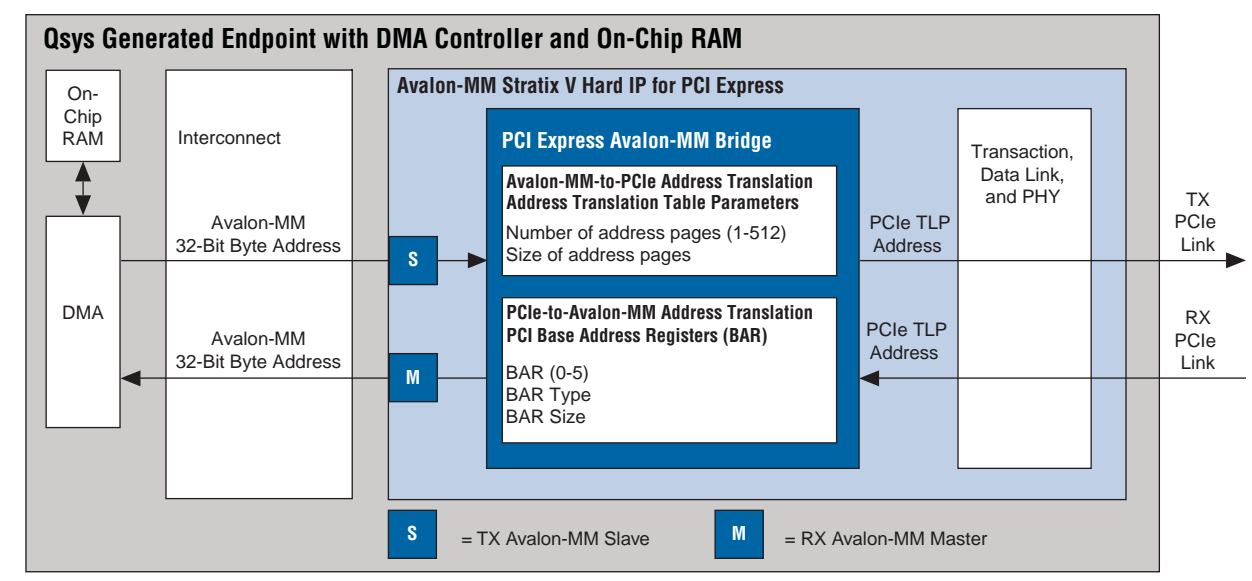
Qsys Generated Endpoint with DMA Controller and On-Chip RAM

On-Chip RAM

Interconnect

Avalon-MM Stratix V Hard IP for PCI Express

PCI Express Avalon-MM Bridge

Avalon-MM-to-PCIe Address Translation
Address Translation Table Parameters
Number of address pages (1-512)
Size of address pages

Transaction, Data Link, and PHY

TX PCIe Link

Avalon-MM 32-Bit Byte Address

S

PCIe TLP Address

DMA

PCIe-to-Avalon-MM Address Translation
PCI Base Address Registers (BAR)

PCIe TLP Address

RX PCIe Link

Avalon-MM 32-Bit Byte Address

M

BAR (0-5)
BAR Type
BAR Size

S = TX Avalon-MM Slave

M = RX Avalon-MM Master